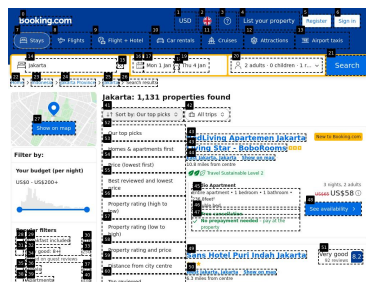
Booking.com
USD
List your property
Register
Sign in
Stays
Flights
Flight + Hotel
Car rentals
Cruises
Attractions
Airport taxis
Jakarta
Mon 1 Jan
Thu 4 Jan
2 adults · 0 children · 1 r...
Search
Show on map
Filter by:
Your budget (per night)
US$0 - US$200+
Popular filters
Jakarta: 1,131 properties found
Sort by: Our top picks
All trips
Our top picks
Homes & apartments first
Price (lowest first)
Best reviewed and lowest price
Property rating (high to low)
Property rating (low to high)
Property rating and price
Distance from city centre
Living Apartemen Jakarta
ring Star - RoboRooms
New to Booking.com
Sustainable Level 2
Studio Apartment
3 nights, 2 adults
US$58
See availability
Puri Indah Jakarta
Very good
8.2